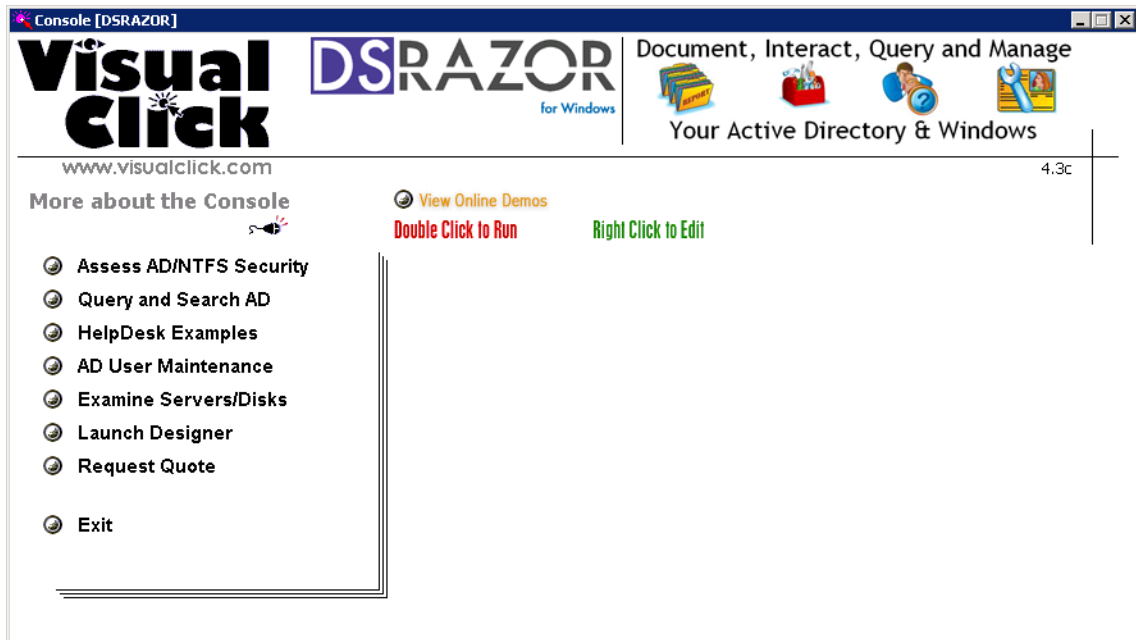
Console [DSRAZOR]

Visual Click

DSRAZOR for Windows

Document, Interact, Query and Manage

REPORT

Your Active Directory & Windows

www.visualclick.com

4.3c

More about the Console

View Online Demos

Double Click to Run

Right Click to Edit

Assess AD/NTFS Security

Query and Search AD

HelpDesk Examples

AD User Maintenance

Examine Servers/Disks

Launch Designer

Request Quote

Exit